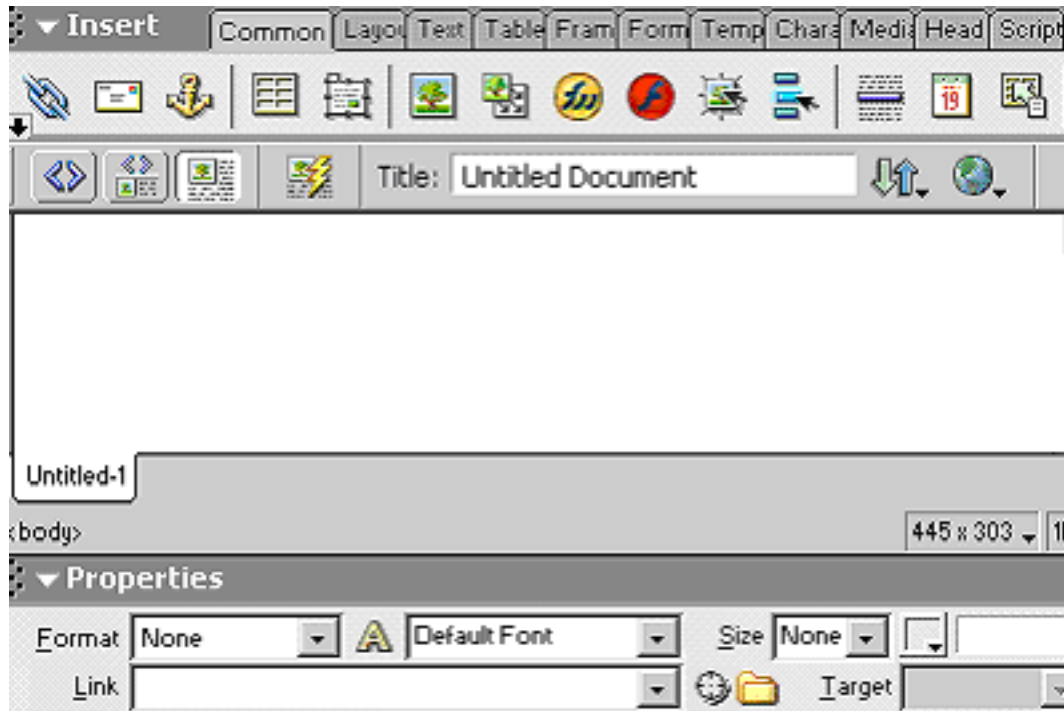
Insert

Common | Layou | Text | Table | Fram | Form | Temp | Chara | Medi | Head | Script

Title: Untitled Document

Untitled-1

<body>

445 x 303

Properties

Format None

Default Font

Size None

Link

Target